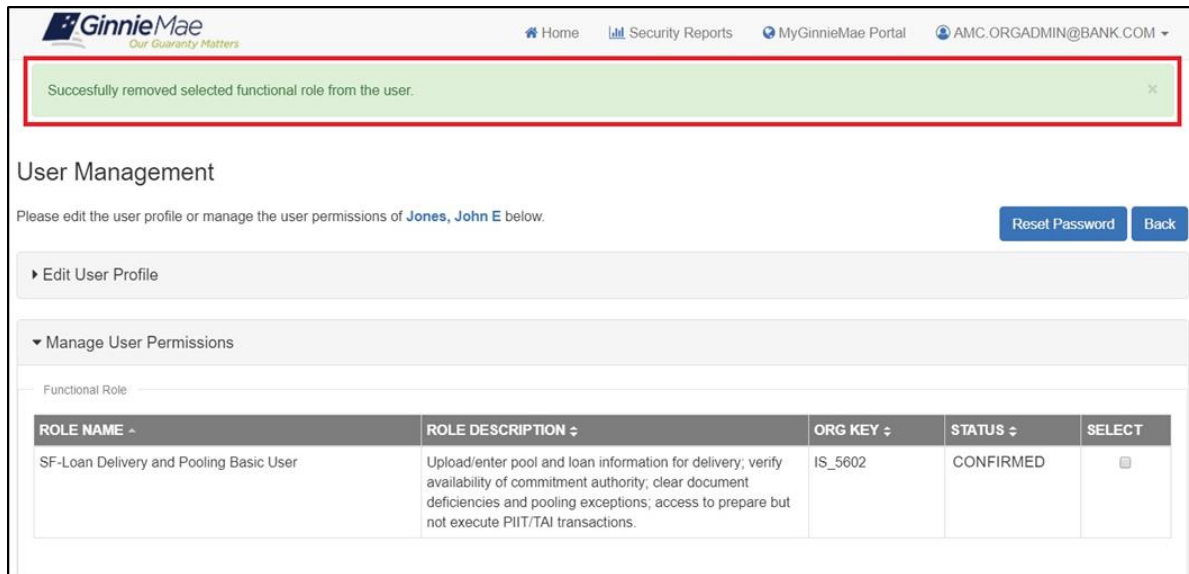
GinnieMae
Our Guaranty Matters

Home Security Reports MyGinnieMae Portal AMC.ORGADMIN@BANK.COM

Succesfully removed selected functional role from the user.

×

User Management

Please edit the user profile or manage the user permissions of Jones, John E below.

Reset Password Back

Edit User Profile

Manage User Permissions

Functional Role

| ROLE NAME | ROLE DESCRIPTION | ORG KEY | STATUS | SELECT |
|---|---|---|---|---|
| SF-Loan Delivery and Pooling Basic User | Upload/enter pool and loan information for delivery; verify availability of commitment authority; clear document deficiencies and pooling exceptions; access to prepare but not execute PIIT/TAI transactions. | IS_5602 | CONFIRMED | |